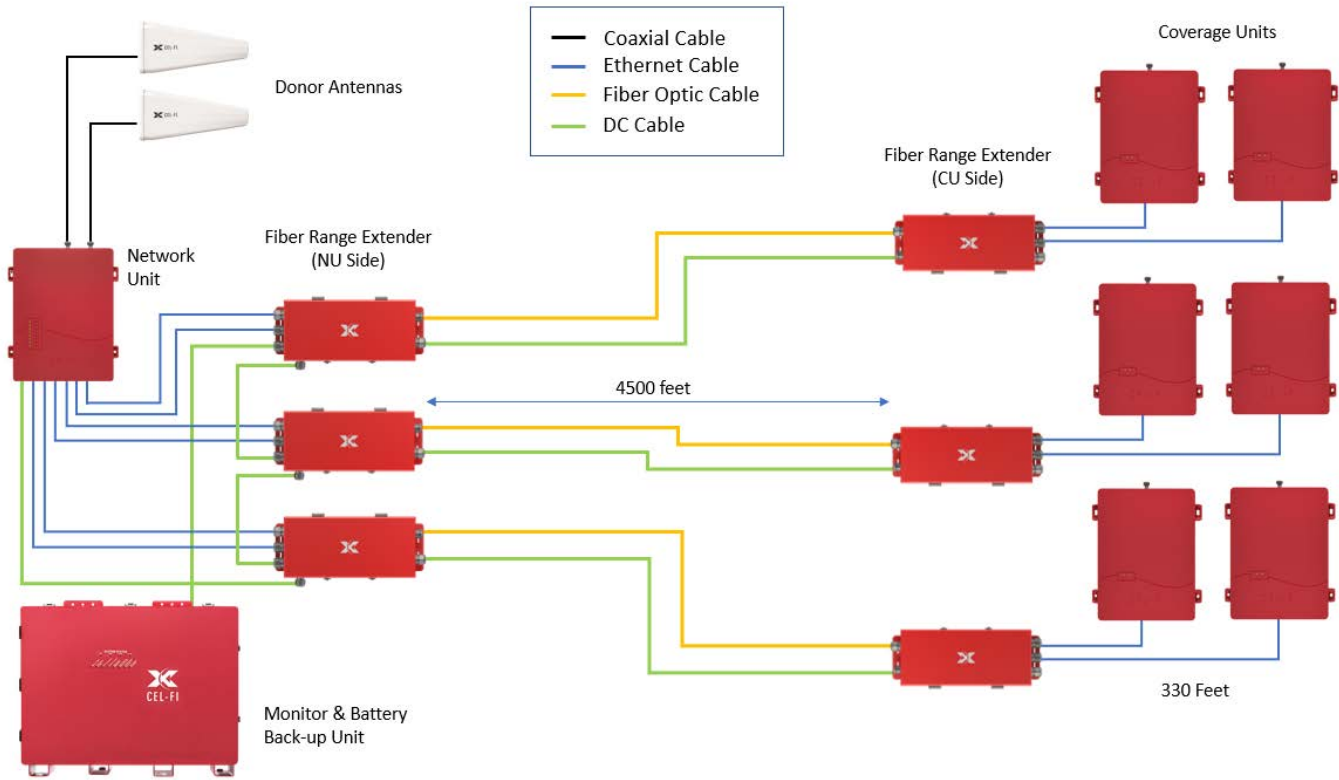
Coaxial Cable
Ethernet Cable
Fiber Optic Cable
DC Cable

Coverage Units

Donor Antennas

Fiber Range Extender
(CU Side)

Network Unit

Fiber Range Extender
(NU Side)

4500 feet

CEL-FI

Monitor & Battery Back-up Unit

330 Feet